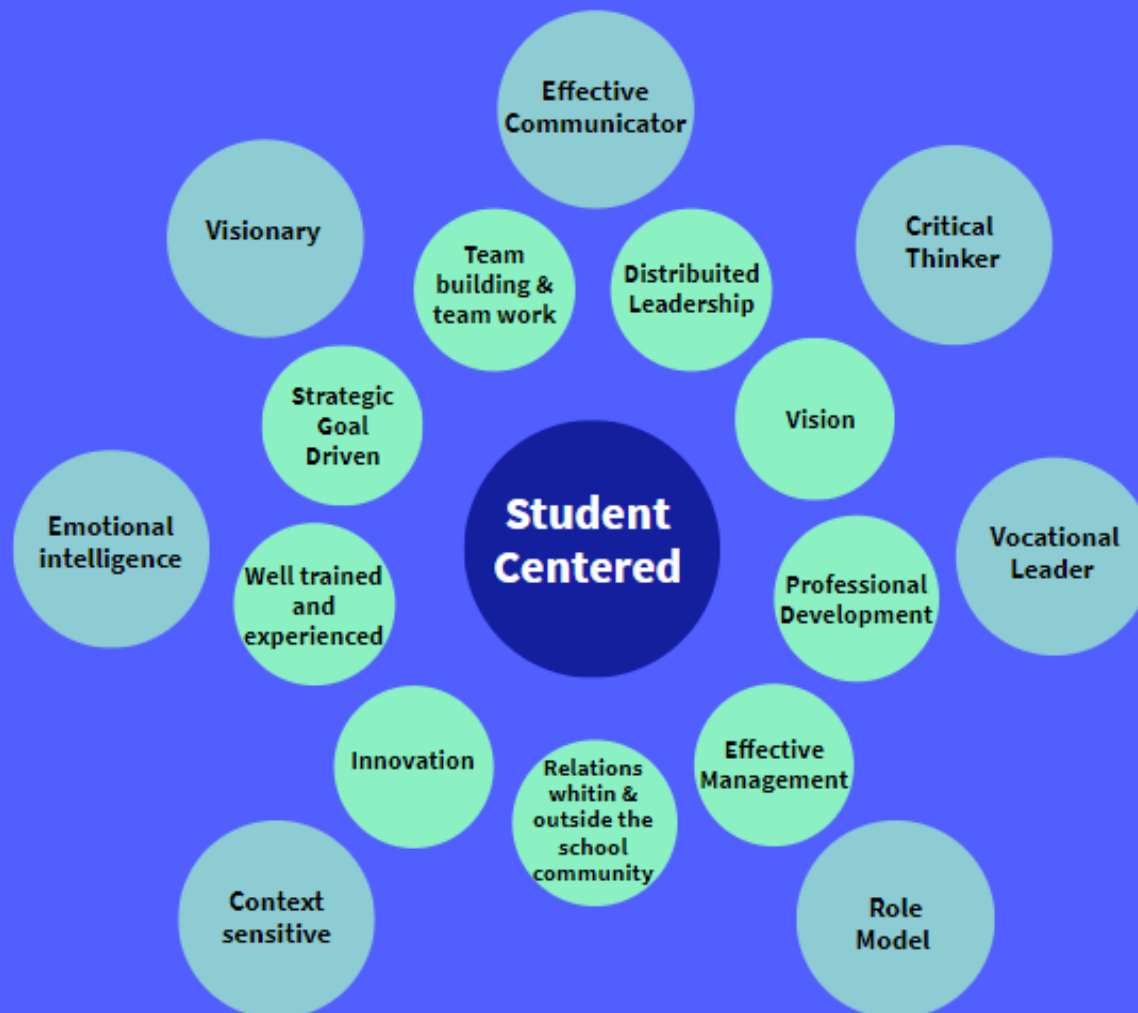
Effective Communicator

Visionary

Critical Thinker

Team building & team work

Distribuited Leadership

Strategic Goal Driven

Vision

Emotional intelligence

Student Centered

Vocational Leader

Well trained and experienced

Professional Development

Innovation

Effective Management

Relations whitin & outside the school community

Context sensitive

Role Model